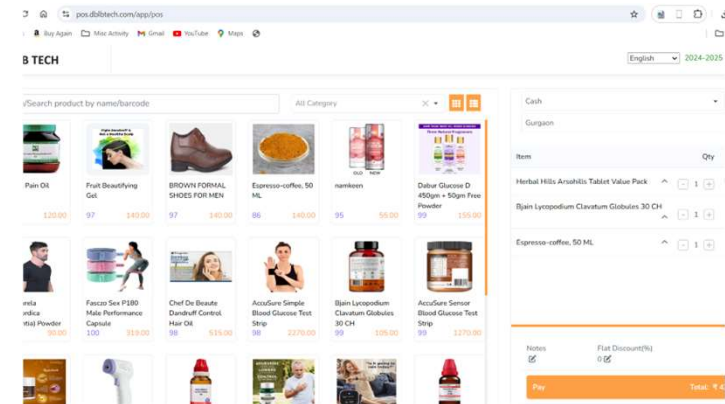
pos.dblbtech.com/app/pos

Buy Again  Misc Activity  Gmail  YouTube  Maps

B TECH

English  2024-2025

/Search product by name/barcode

All Category

Cash

Gurgaon

Item  Qty

Herbal Hills Arsohills Tablet Value Pack  1

Bjain Lycopodium Clavatum Globules 30 CH  1

Espresso-coffee, 50 ML  1

Pain Oil
120.00

Fruit Beautifying Gel
97  140.00

BROWN FORMAL SHOES FOR MEN
97  140.00

Espresso-coffee, 50 ML
86  140.00

namkeen
95  55.00

Dabur Glucose D 450gm + 50gm Free Powder
99  155.00

rela ndica tis) Powder
90.00

Fasczo Sex P180 Male Performance Capsule
100  919.00

Chef De Beaute Dandruff Control Hair Oil
98  515.00

AccuSure Simple Blood Glucose Test Strip
98  2270.00

Bjain Lycopodium Clavatum Globules 30 CH
99  105.00

AccuSure Sensor Blood Glucose Test Strip
99  1270.00

Notes

Flat Discount(%)
0

Pay

Total: ₹ 4